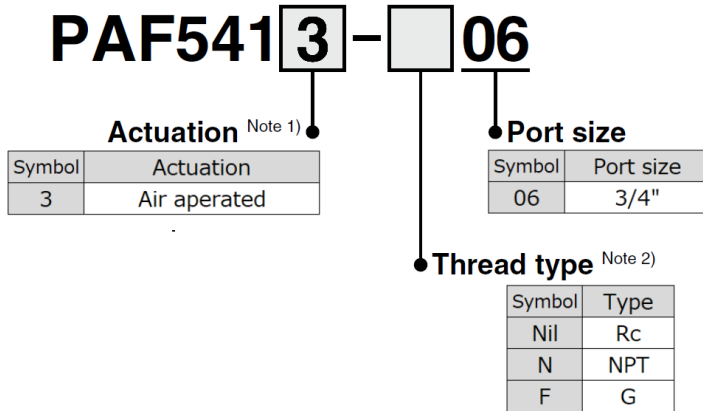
PAF5413 - 06

Actuation Note 1)

| Symbol | Actuation |
|---|---|
| 3 | Air aperated |

Port size

| Symbol | Port size |
|---|---|
| 06 | 3/4" |

Thread type Note 2)

| Symbol | Type |
|---|---|
| Nil | Rc |
| N | NPT |
| F | G |